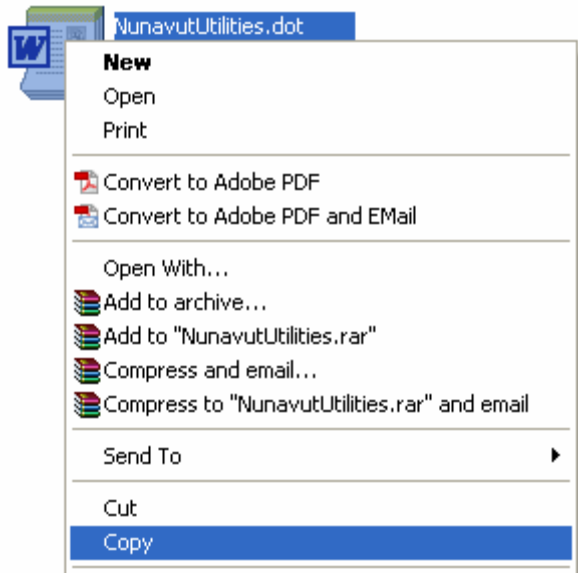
NunavutUtilities.dot

New
Open
Print

Convert to Adobe PDF
Convert to Adobe PDF and EMail

Open With...
Add to archive...
Add to "NunavutUtilities.rar"
Compress and email...
Compress to "NunavutUtilities.rar" and email

Send To

Cut
Copy